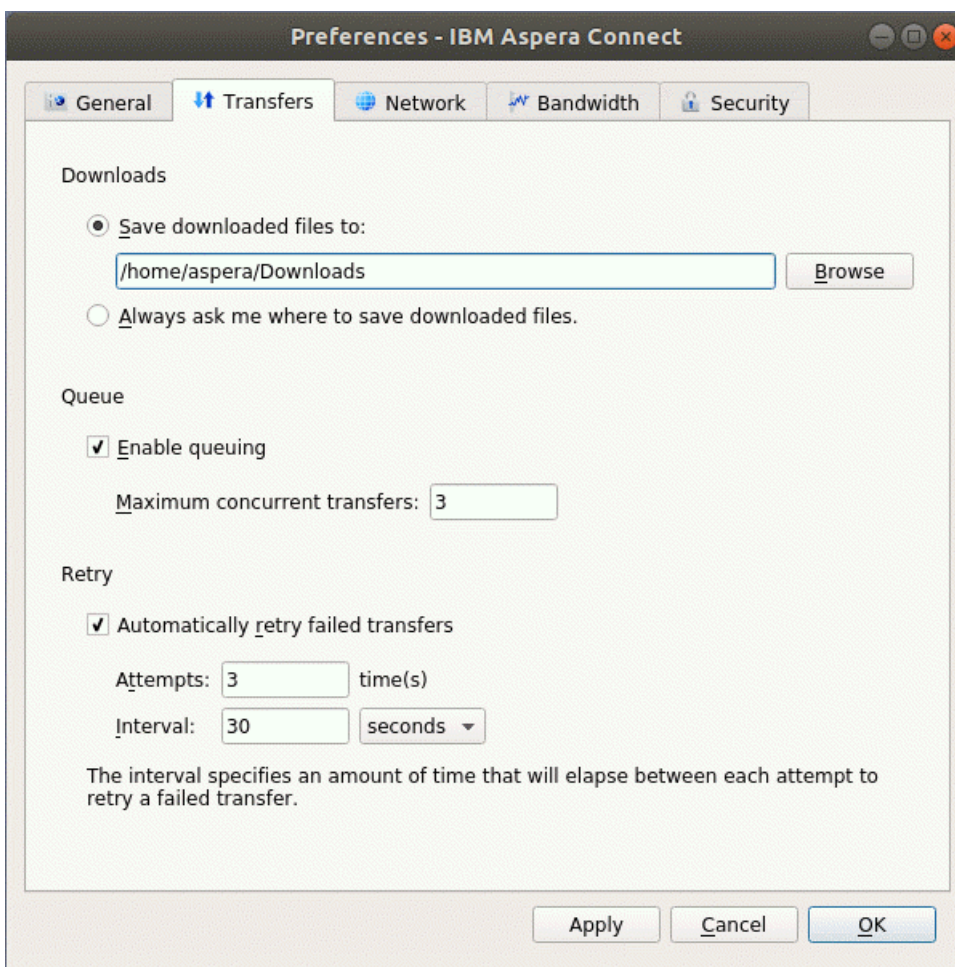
Preferences - IBM Aspera Connect

General | Transfers | Network | Bandwidth | Security

Downloads

Save downloaded files to:

/home/aspera/Downloads

Browse

Always ask me where to save downloaded files.

Queue

Enable queuing

Maximum concurrent transfers: 3

Retry

Automatically retry failed transfers

Attempts: 3 time(s)

Interval: 30 seconds

The interval specifies an amount of time that will elapse between each attempt to retry a failed transfer.

Apply | Cancel | OK